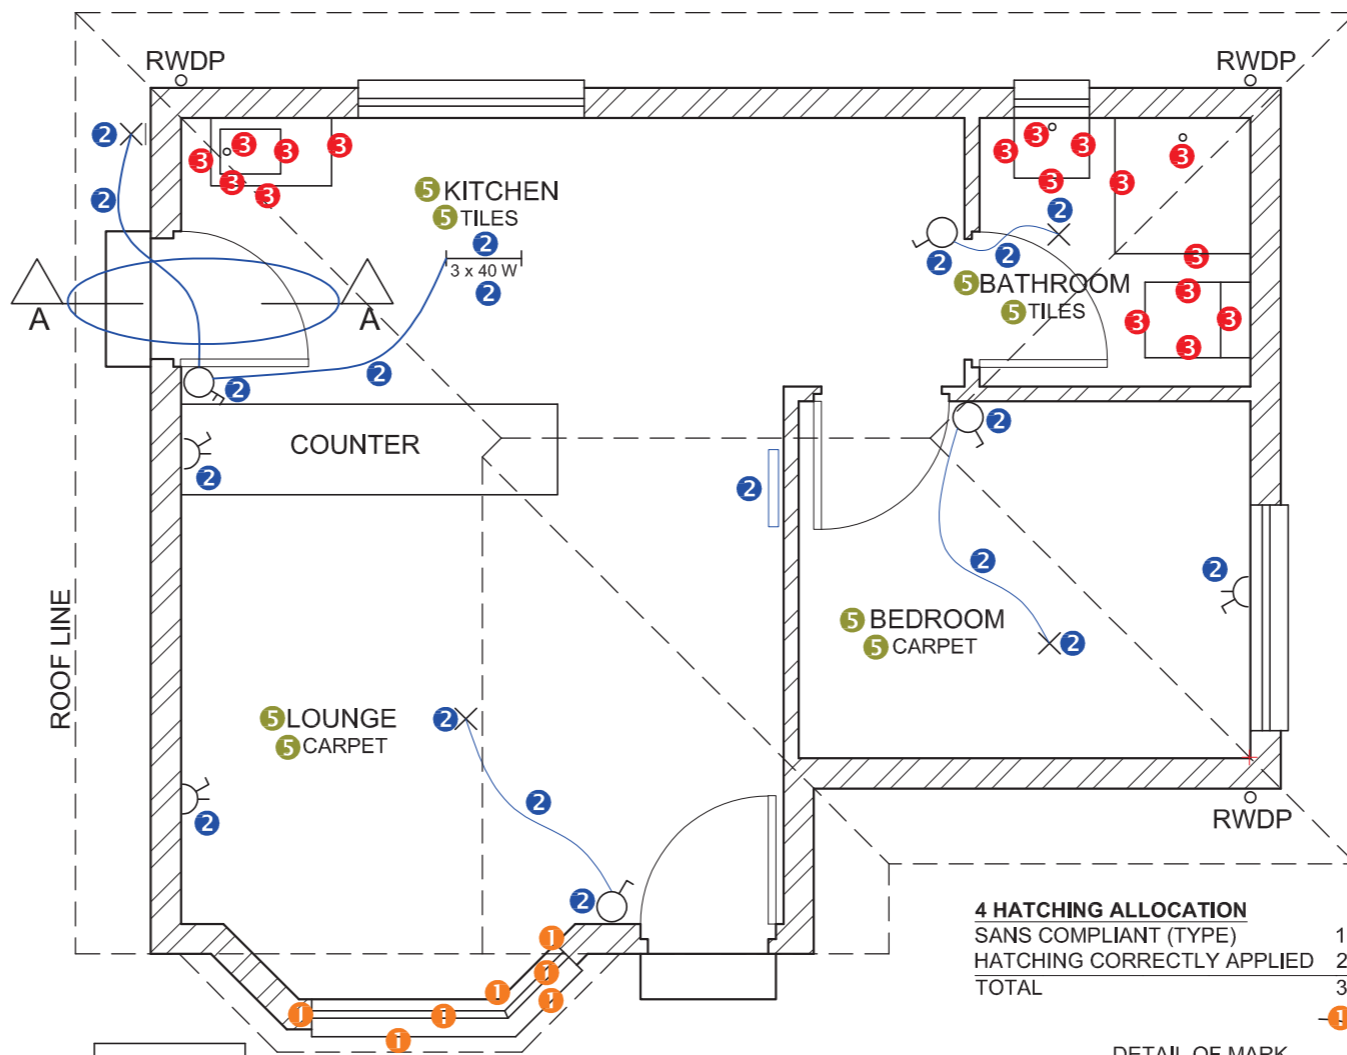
RWDP

RWDP

2 2 3 3 3 3 3 3

5 KITCHEN
5 TILES
2
3 x 40 W
2

A A

2 2

COUNTER

2

3 3 3 3 3 3 3 2 2 2 3 3 3 3 3

5 BATHROOM
5 TILES

2

2

2

2

5 BEDROOM
5 CARPET

2

ROOF LINE

5 LOUNGE
5 CARPET

2

2

2

2

RWDP

4 HATCHING ALLOCATION

| | |
|---|---|
| SANS COMPLIANT (TYPE) | 1 |
| HATCHING CORRECTLY APPLIED | 2 |
| TOTAL | 3 |

1 1 1 1 1 1 1

1

DETAIL OF MARK